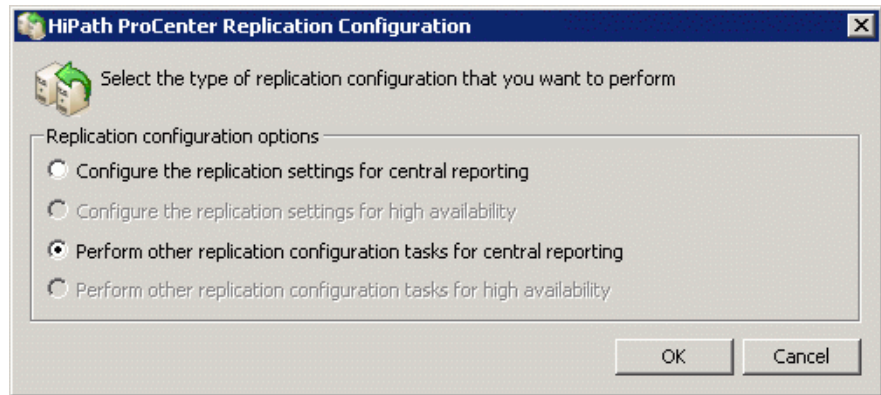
HiPath ProCenter Replication Configuration

Select the type of replication configuration that you want to perform

Replication configuration options

Configure the replication settings for central reporting

Configure the replication settings for high availability

Perform other replication configuration tasks for central reporting

Perform other replication configuration tasks for high availability

OK

Cancel